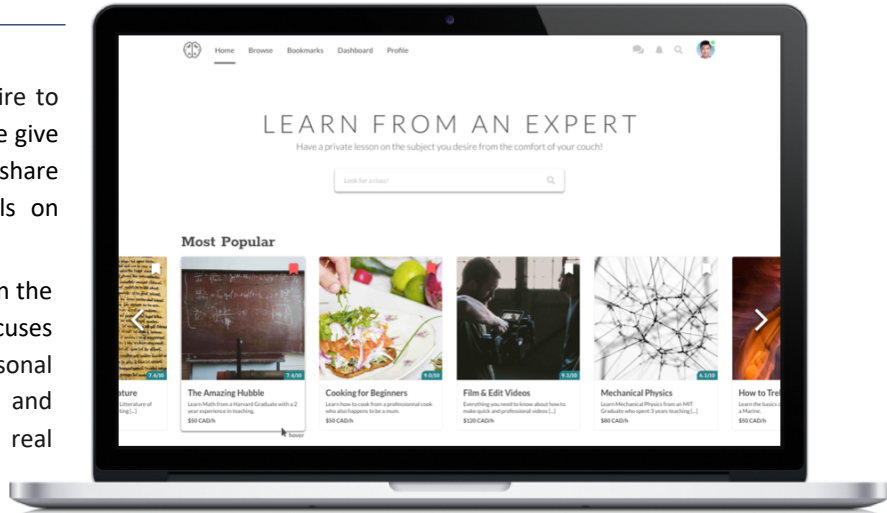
ire to
e give
share
ls on

n the
cuses
sonal
and
real

Home Browse Bookmarks Dashboard Profile

LEARN FROM AN EXPERT
Have a private lesson on the subject you desire from the comfort of your couch!

Look for a class!

Most Popular

7.4/10
ature
Literature of
ching [...]

7.6/10
The Amazing Hubble
Learn Math from a Harvard Graduate with a 2 year experience in teaching.
$50 CAD/h

9.0/10
Cooking for Beginners
Learn how to cook from a professional cook who also happens to be a mum.
$50 CAD/h

9.3/10
Film & Edit Videos
Everything you need to know about how to make quick and professional videos [...]
$120 CAD/h

6.3/10
Mechanical Physics
Learn Mechanical Physics from an MIT Graduate who spent 3 years teaching [...]
$80 CAD/h

How to Tre
Learn the basics o
a Marine.
$50 CAD/h

hover